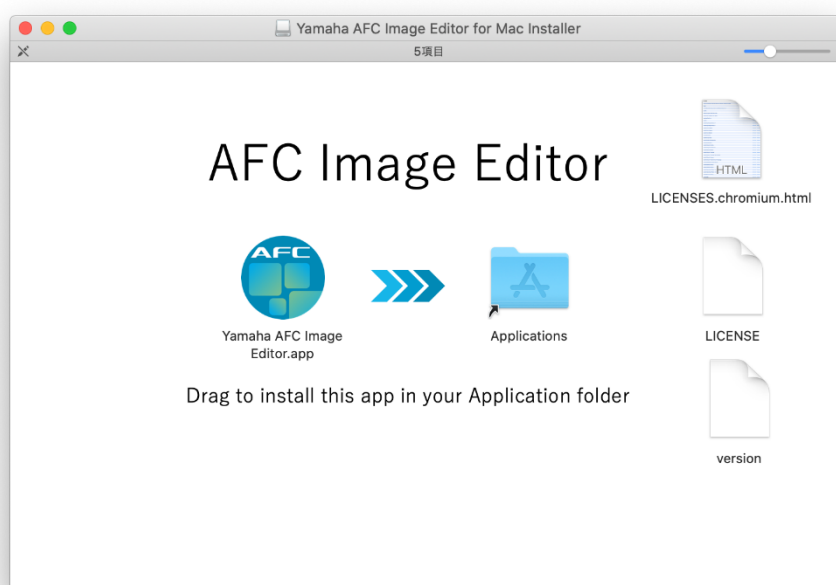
Yamaha AFC Image Editor for Mac Installer

5項目

AFC Image Editor

HTML
LICENSES.chromium.html

AFC

Yamaha AFC Image Editor.app

Applications

LICENSE

Drag to install this app in your Application folder

version